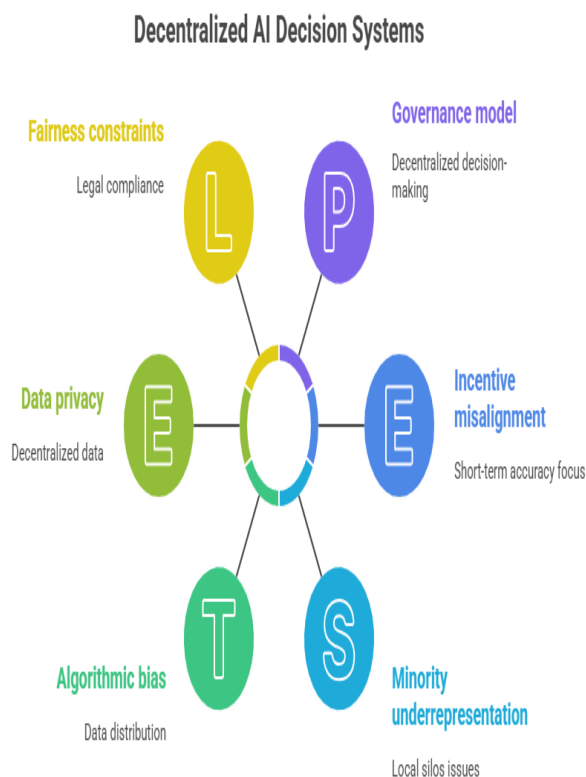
Decentralized AI Decision Systems

Fairness constraints

Legal compliance

L

P

Governance model

Decentralized decision-making

Data privacy

Decentralized data

E

E

Incentive misalignment

Short-term accuracy focus

T

S

Algorithmic bias

Data distribution

Minority underrepresentation

Local silos issues